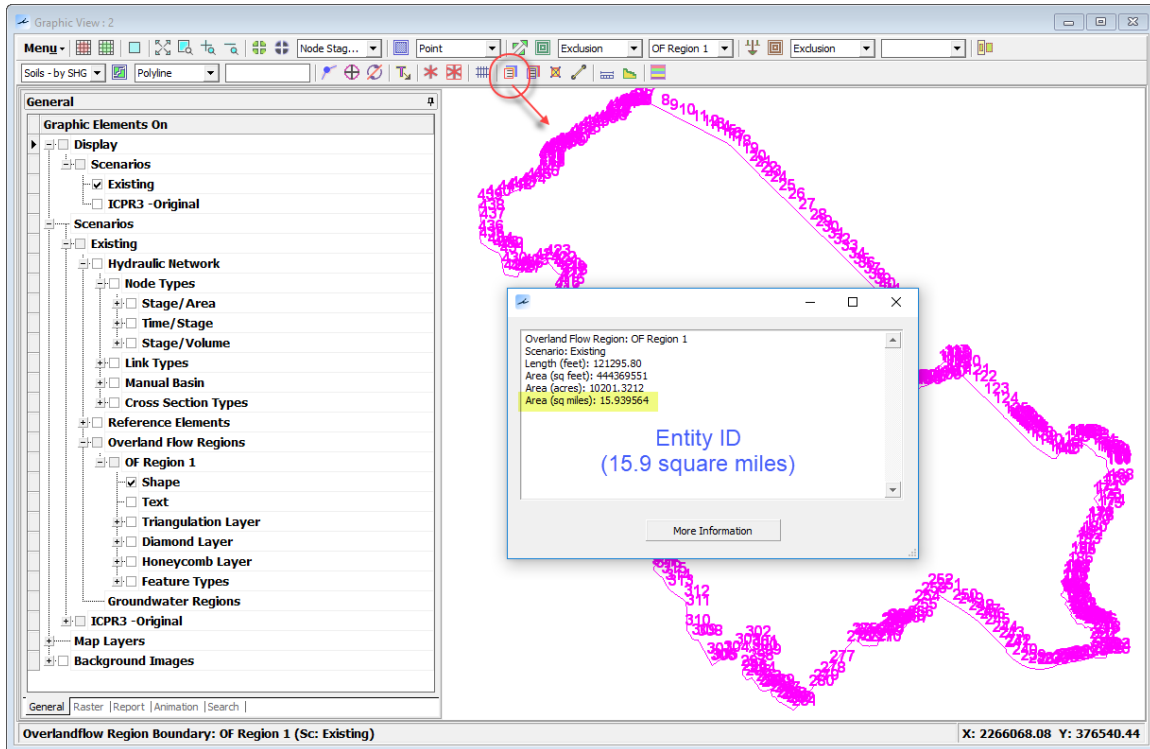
Graphic View : 2

Menu | Node Stag... | Point | Exclusion | OF Region 1 | Exclusion

Soils - by SHG | Polyline

General

Graphic Elements On

Display
Scenarios
Existing
ICPR3 -Original
Scenarios
Existing
Hydraulic Network
Node Types
Stage/Area
Time/Stage
Stage/Volume
Link Types
Manual Basin
Cross Section Types
Reference Elements
Overland Flow Regions
OF Region 1
Shape
Text
Triangulation Layer
Diamond Layer
Honeycomb Layer
Feature Types
Groundwater Regions
ICPR3 -Original
Map Layers
Background Images

General | Raster | Report | Animation | Search

Overland Flow Region: OF Region 1
Scenario: Existing
Length (feet): 121295.80
Area (sq feet): 444369551
Area (acres): 10201.3212
Area (sq miles): 15.939564

Entity ID
(15.9 square miles)

More Information

Overlandflow Region Boundary: OF Region 1 (Sc: Existing)

X: 2266068.08 Y: 376540.44